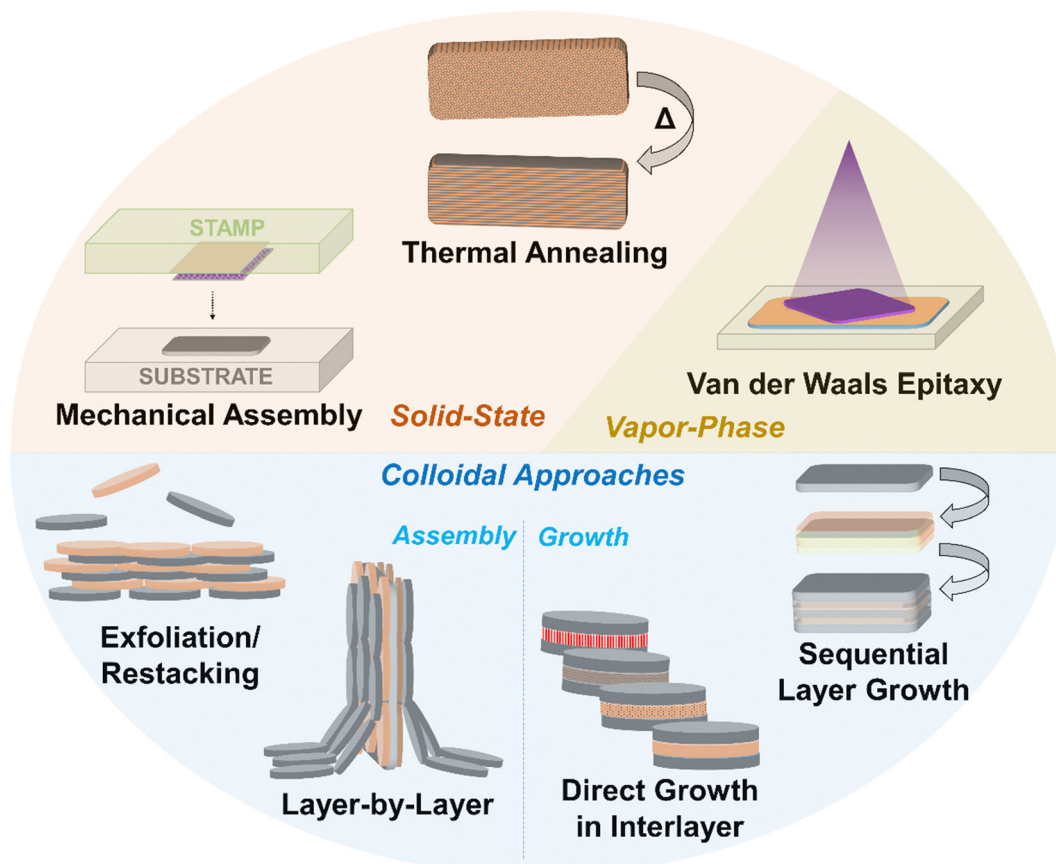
Δ

Thermal Annealing

STAMP

SUBSTRATE

Mechanical Assembly

Solid-State

Van der Waals Epitaxy

Vapor-Phase

Colloidal Approaches

Assembly

Growth

Exfoliation/ Restacking

Layer-by-Layer

Direct Growth in Interlayer

Sequential Layer Growth